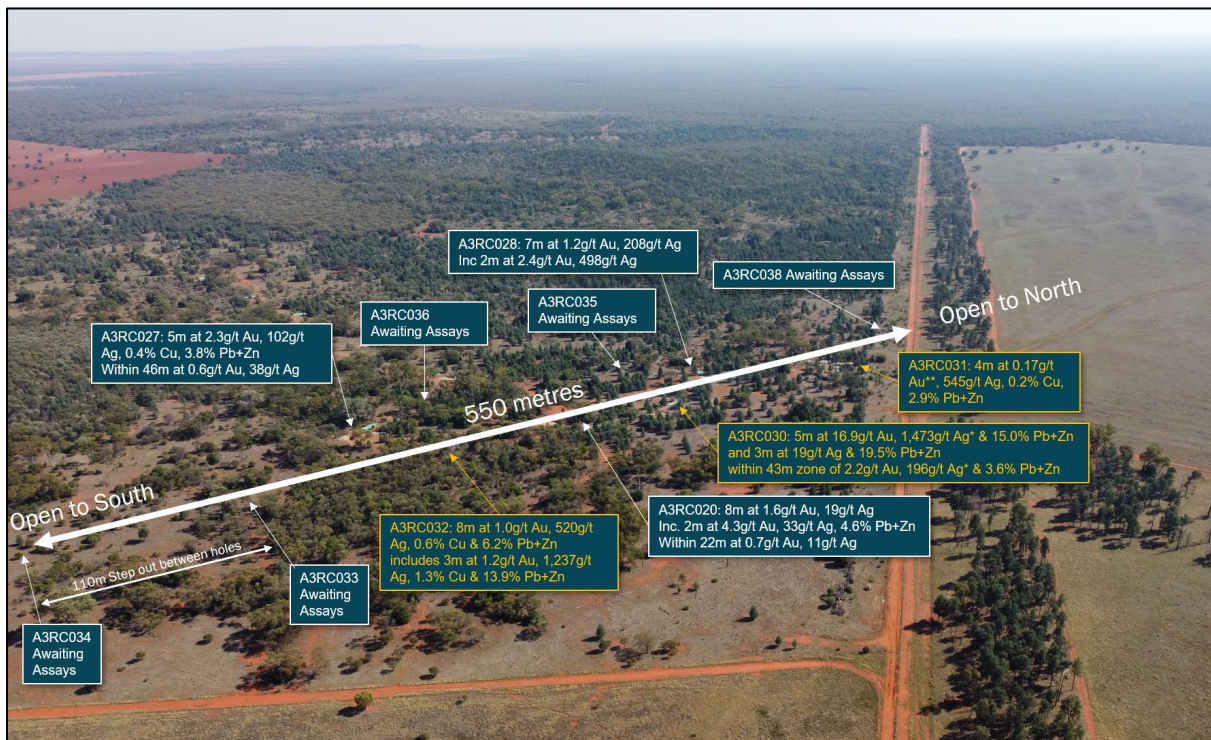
A3RC028: 7m at 1.2g/t Au, 208g/t Ag
Inc 2m at 2.4g/t Au, 498g/t Ag

A3RC038 Awaiting Assays

Open to North

A3RC036
Awaiting Assays

A3RC035
Awaiting Assays

A3RC027: 5m at 2.3g/t Au, 102g/t Ag, 0.4% Cu, 3.8% Pb+Zn
Within 46m at 0.6g/t Au, 38g/t Ag

A3RC031: 4m at 0.17g/t Au**, 545g/t Ag, 0.2% Cu, 2.9% Pb+Zn

550 metres

A3RC030: 5m at 16.9g/t Au, 1,473g/t Ag* & 15.0% Pb+Zn
and 3m at 19g/t Ag & 19.5% Pb+Zn
within 43m zone of 2.2g/t Au, 196g/t Ag* & 3.6% Pb+Zn

Open to South

A3RC020: 8m at 1.6g/t Au, 19g/t Ag
Inc. 2m at 4.3g/t Au, 33g/t Ag, 4.6% Pb+Zn
Within 22m at 0.7g/t Au, 11g/t Ag

A3RC032: 8m at 1.0g/t Au, 520g/t Ag, 0.6% Cu & 6.2% Pb+Zn
includes 3m at 1.2g/t Au, 1,237g/t Ag, 1.3% Cu & 13.9% Pb+Zn

110m Step out between holes

A3RC033
Awaiting
Assays

A3RC034
Awaiting
Assays